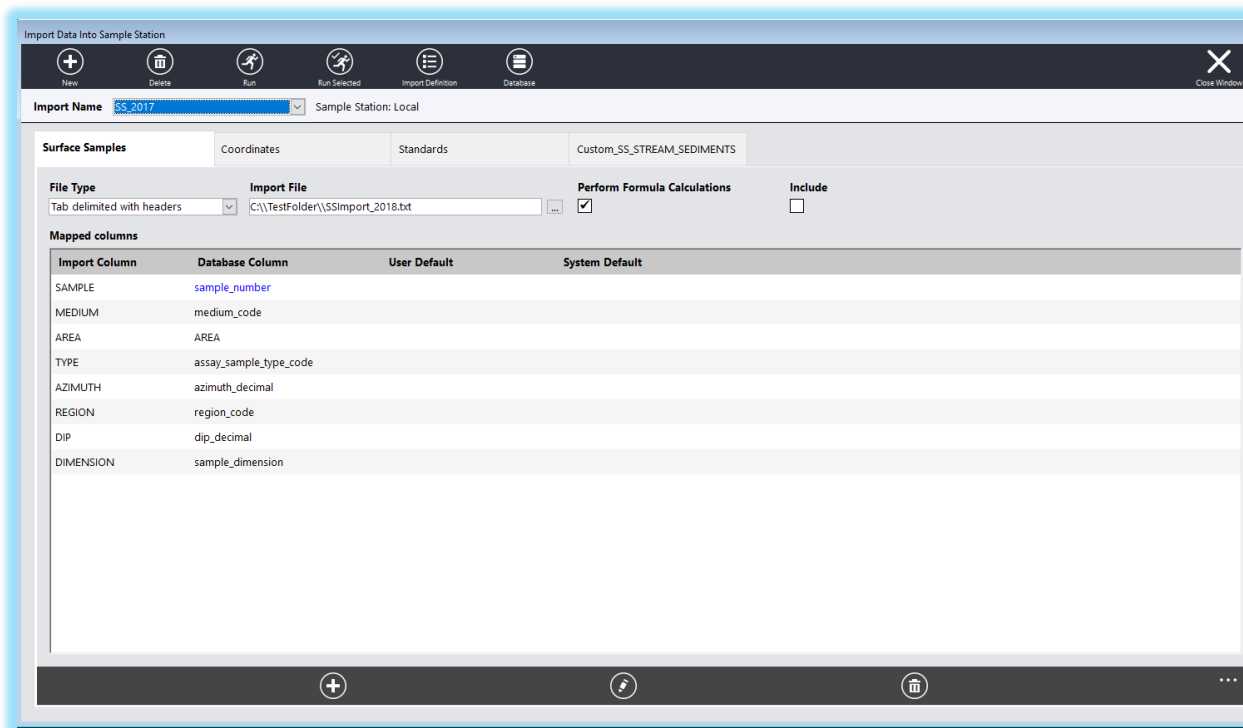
Import Data Into Sample Station

New Delete Run Run Selected Import Definition Database Close Window

Import Name SS_2017 Sample Station: Local

Surface Samples Coordinates Standards Custom_SS_STREAM_SEDIMENTS

File Type
Tab delimited with headers

Import File
C:\\TestFolder\\SSImport_2018.txt ...

Perform Formula Calculations
☑

Include
☐

Mapped columns

| Import Column | Database Column | User Default | System Default |
|---|---|---|---|
| SAMPLE | sample_number | | |
| MEDIUM | medium_code | | |
| AREA | AREA | | |
| TYPE | assay_sample_type_code | | |
| AZIMUTH | azimuth_decimal | | |
| REGION | region_code | | |
| DIP | dip_decimal | | |
| DIMENSION | sample_dimension | | |

...